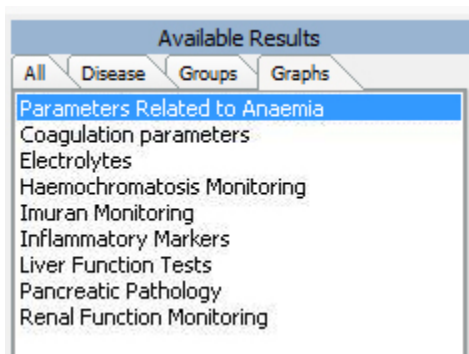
Available Results

All Disease Groups Graphs

Parameters Related to Anaemia
Coagulation parameters
Electrolytes
Haemochromatosis Monitoring
Imuran Monitoring
Inflammatory Markers
Liver Function Tests
Pancreatic Pathology
Renal Function Monitoring